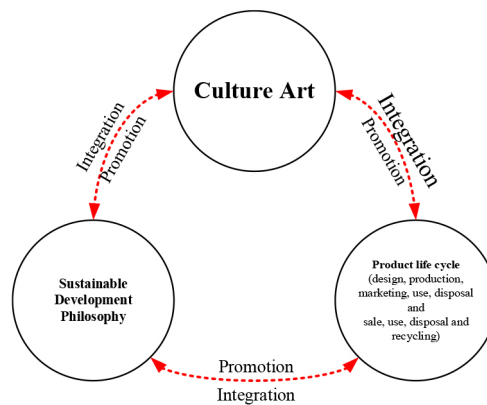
Culture Art

Integration
Promotion

Integration
Promotion

Sustainable Development Philosophy

Product life cycle
(design, production, marketing, use, disposal and
sale, use, disposal and recycling)

Promotion
Integration